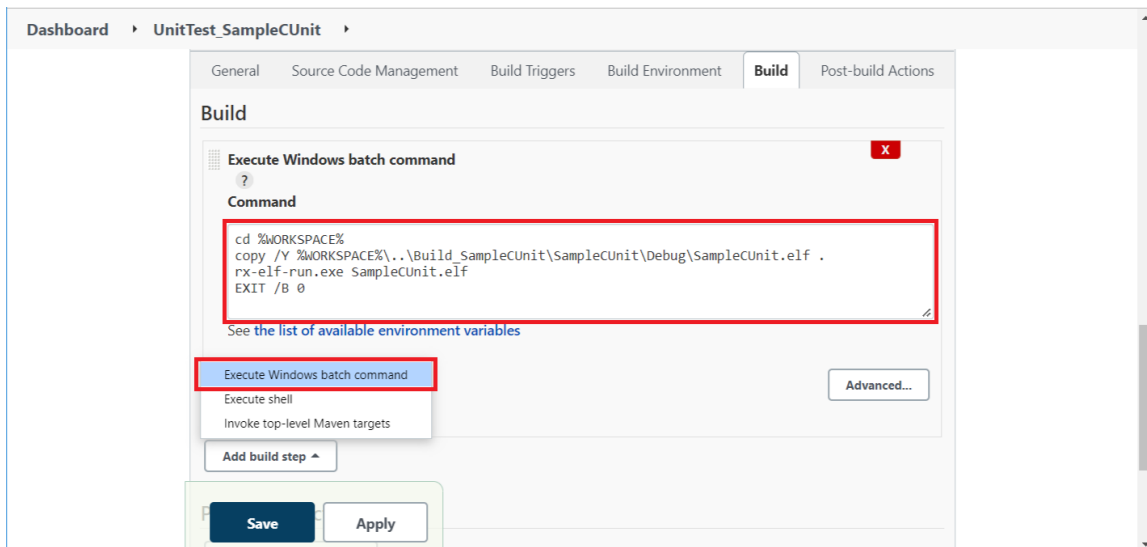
Dashboard › UnitTest_SampleCUnit ›

General Source Code Management Build Triggers Build Environment Build Post-build Actions

Build

Execute Windows batch command

X

?

Command

cd %WORKSPACE%
copy /Y %WORKSPACE%\..\Build_SampleCUnit\SampleCUnit\Debug\SampleCUnit.elf .
rx-elf-run.exe SampleCUnit.elf
EXIT /B 0

See the list of available environment variables

Execute Windows batch command

Execute shell

Invoke top-level Maven targets

Advanced...

Add build step

Save Apply